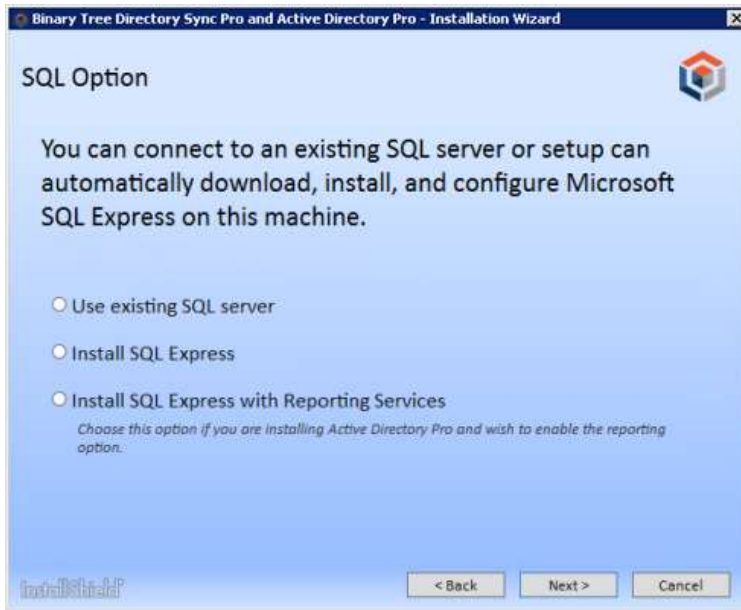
Binary Tree Directory Sync Pro and Active Directory Pro - Installation Wizard

SQL Option

You can connect to an existing SQL server or setup can automatically download, install, and configure Microsoft SQL Express on this machine.

Use existing SQL server

Install SQL Express

Install SQL Express with Reporting Services

Choose this option if you are installing Active Directory Pro and wish to enable the reporting option.

InstallShield

< Back

Next >

Cancel